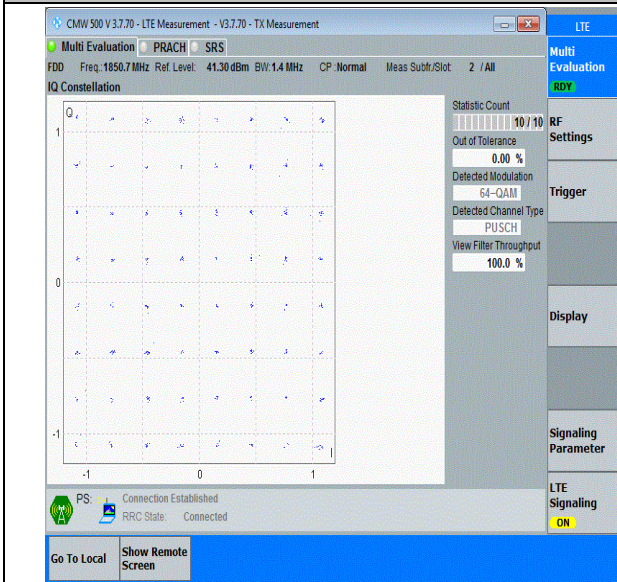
CMW 500 V 3.7.70 - LTE Measurement - V3.7.70 - TX Measurement

LTE

Multi Evaluation PRACH SRS

FDD Freq.: 1850.7 MHz Ref. Level: 41.30 dBm BW: 1.4 MHz CP: Normal Meas Subfr./Slot: 2 / All

IQ Constellation

Q

1

0

-1

-1 0 1

I

Statistic Count
10 / 10
Out of Tolerance
0.00 %
Detected Modulation
64-QAM
Detected Channel Type
PUSCH
View Filter Throughput
100.0 %

Multi Evaluation
RDY

RF Settings

Trigger

Display

Signaling Parameter

LTE Signaling
ON

PS: Connection Established
RRC State: Connected

Go To Local

Show Remote Screen